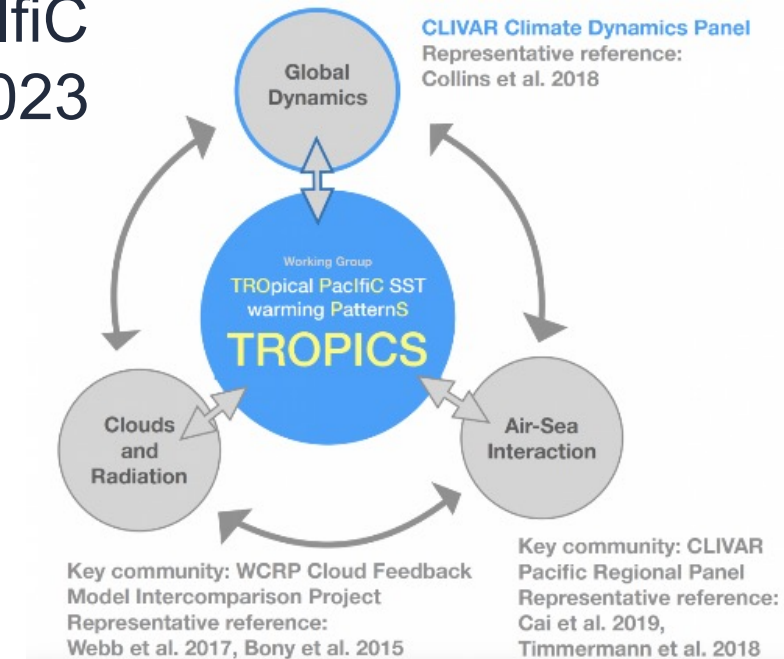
lfiC
023

CLIVAR Climate Dynamics Panel
Representative reference:
Collins et al. 2018

Global Dynamics

Working Group
TROpical PacIfiC SST warming PatternS
TROPICS

Clouds and Radiation

Air-Sea Interaction

Key community: WCRP Cloud Feedback Model Intercomparison Project
Representative reference:
Webb et al. 2017, Bony et al. 2015

Key community: CLIVAR Pacific Regional Panel
Representative reference:
Cai et al. 2019,
Timmermann et al. 2018